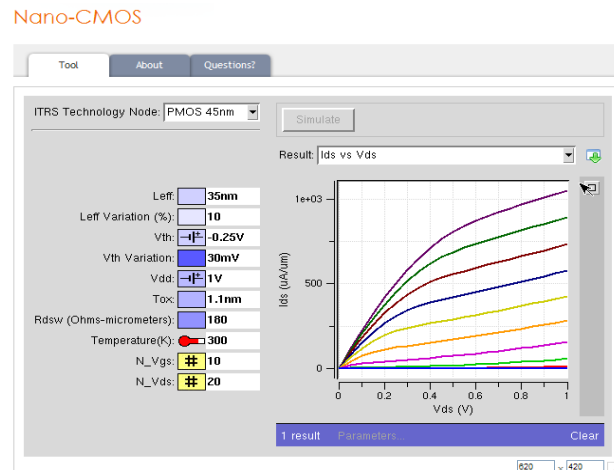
Nano-CMOS

Tool | About | Questions?

ITRS Technology Node: PMOS 45nm

Simulate

Result: Ids vs Vds

Leff: 35nm
Leff Variation (%): 10
Vth: -0.25V
Vth Variation: 30mV
Vdd: 1V
Tox: 1.1nm
Rdsw (Ohms-micrometers): 180
Temperature(K): 300
N_Vgs: 10
N_Vds: 20

1e+03
500
0
Ids (uA/um)
0 0.2 0.4 0.6 0.8 1
Vds (V)

1 result Parameters... Clear

620 x 420